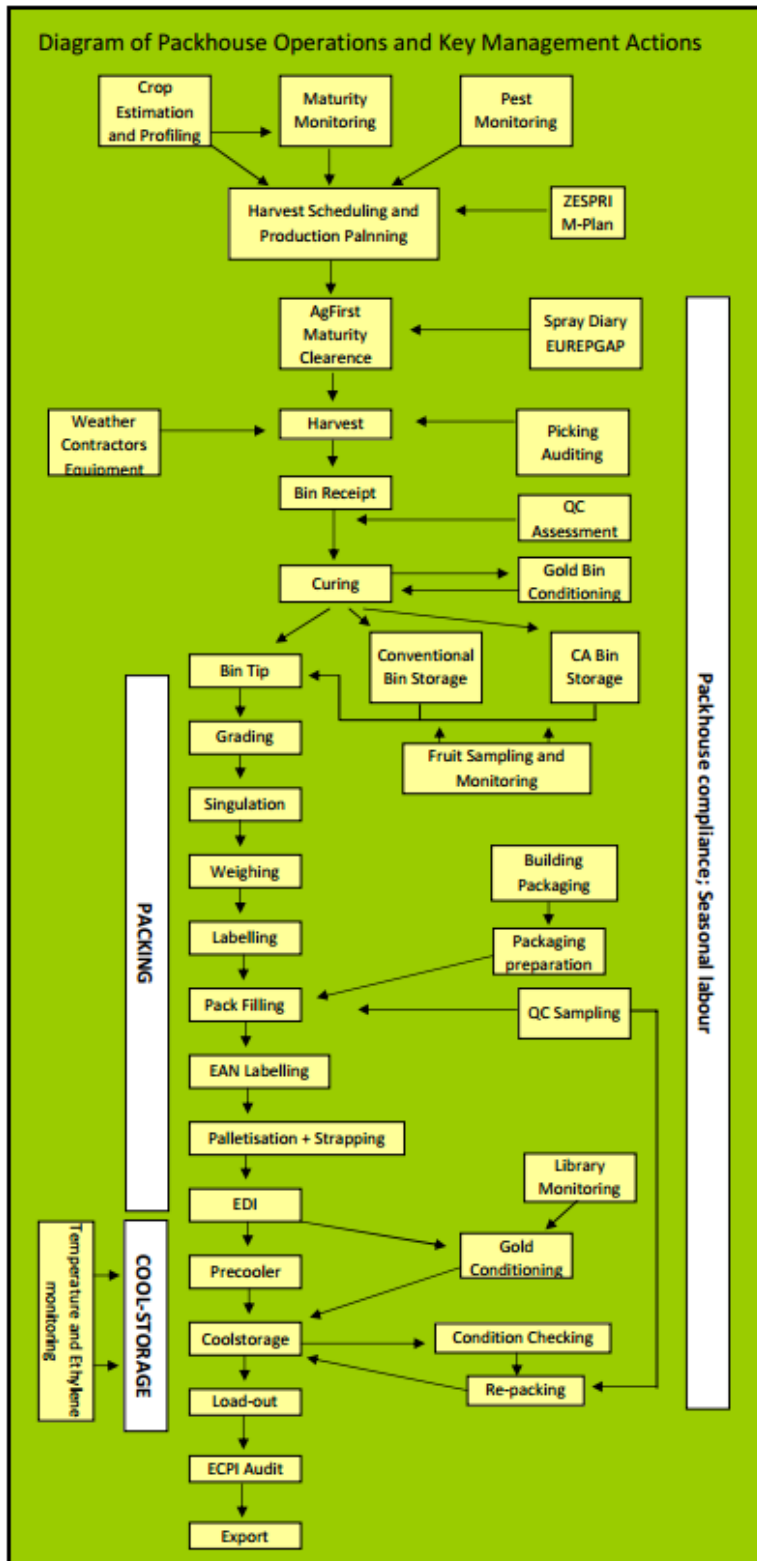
Diagram of Packhouse Operations and Key Management Actions

Crop Estimation and Profiling

Maturity Monitoring

Pest Monitoring

Harvest Scheduling and Production Palnning

ZESPRI M-Plan

AgFirst Maturity Clearence

Spray Diary EUREPGAP

Packhouse compliance; Seasonal labour

Weather Contractors Equipment

Harvest

Picking Auditing

Bin Receipt

QC Assessment

Curing

Gold Bin Conditioning

Bin Tip

Conventional Bin Storage

CA Bin Storage

Fruit Sampling and Monitoring

PACKING

Grading

Singulation

Weighing

Building Packaging

Labelling

Packaging preparation

Pack Filling

QC Sampling

EAN Labelling

Palletisation + Strapping

Library Monitoring

EDI

Temperature and Ethylene monitoring

COOL-STORAGE

Precooler

Gold Conditioning

Coolstorage

Condition Checking

Re-packing

Load-out

ECPI Audit

Export